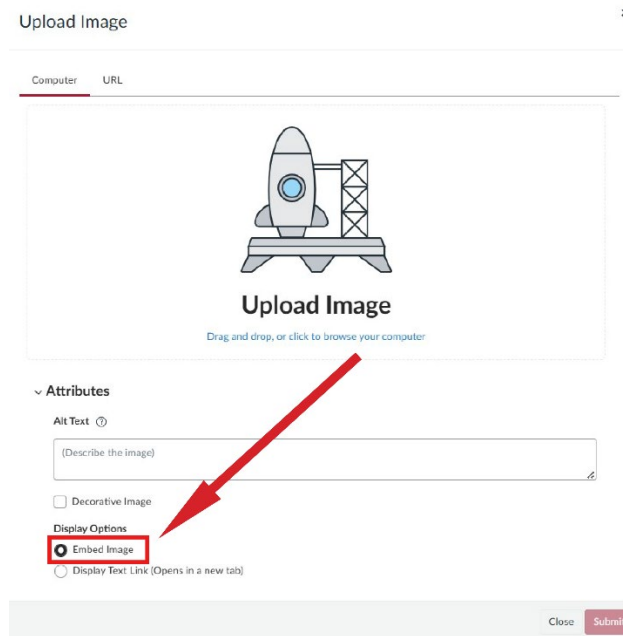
Upload Image

Computer URL

Upload Image

Drag and drop, or click to browse your computer

Attributes

Alt Text

(Describe the image)

Decorative Image

Display Options

Embed Image

Display Text Link (Opens in a new tab)

Close Submi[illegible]